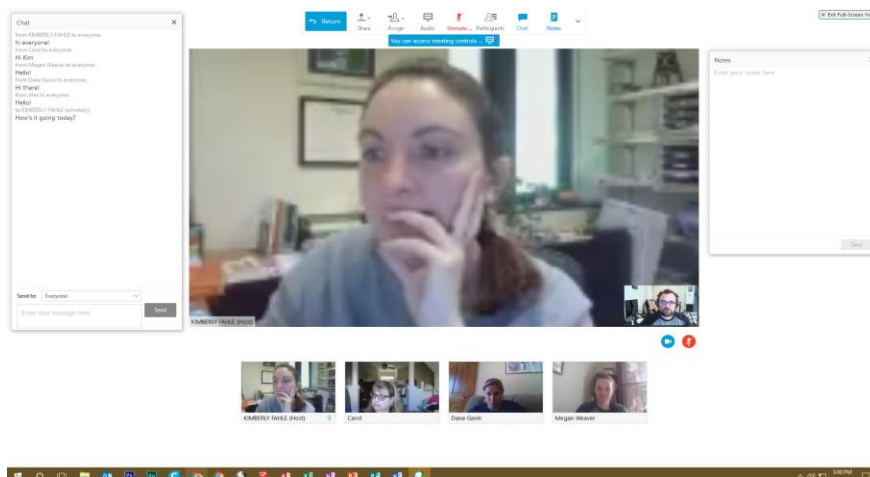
Chat
from KIMBERLY FAHLE to everyone:
hi everyone!
from Carol to everyone:
Hi Kim
from Megan Weaver to everyone:
Hello!
from Dana Gavin to everyone:
Hi there!
from Alex to everyone:
Hello!
to KIMBERLY FAHLE (privately):
How's it going today?

Send to: Everyone
Enter chat message here
Send

Return
Share
Assign
Audio
Unmute
Participants
Chat
Notes
You can access meeting controls ...

Exit Full-Screen Vi

Notes
Enter your notes here
Save

KIMBERLY FAHLE (Host)

KIMBERLY FAHLE (Host)
Carol
Dana Gavin
Megan Weaver

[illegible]